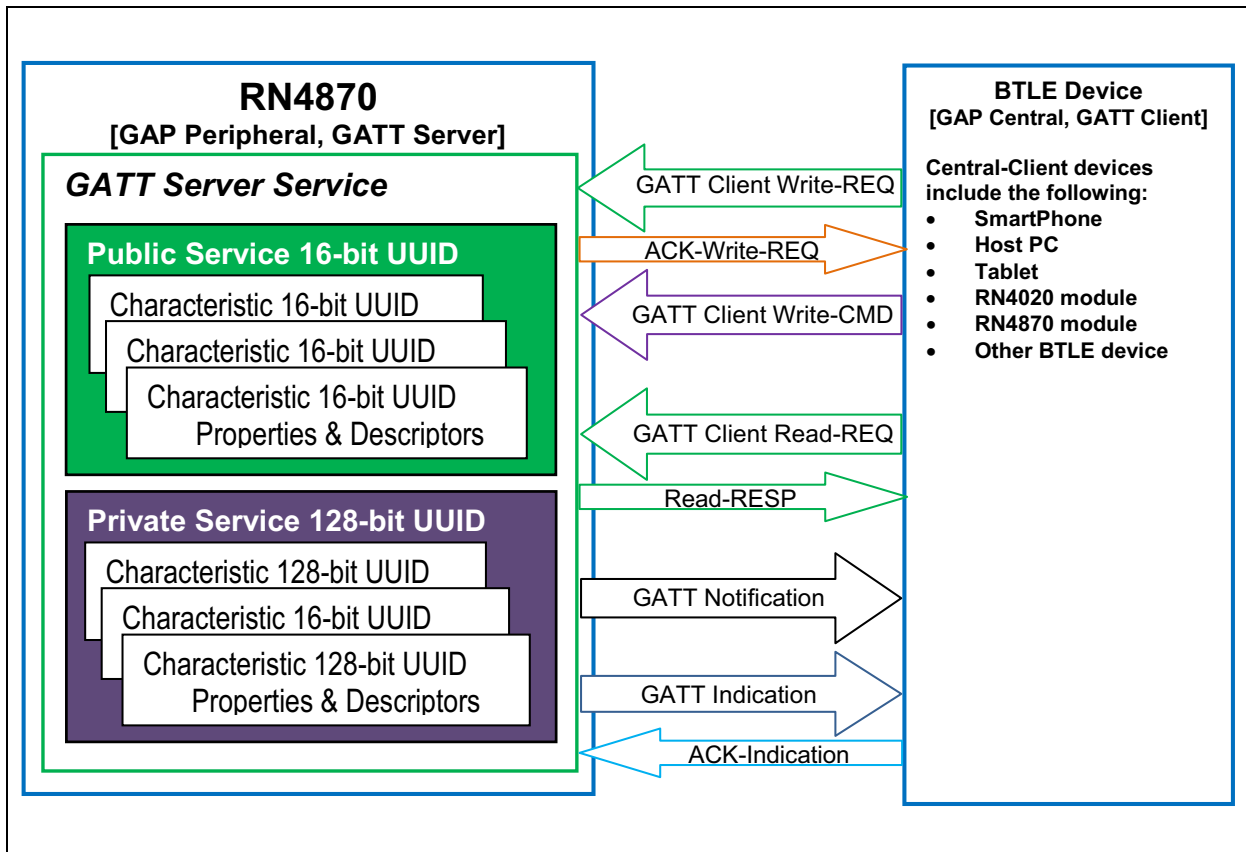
RN4870
[GAP Peripheral, GATT Server]

GATT Server Service

Public Service 16-bit UUID

Characteristic 16-bit UUID

Characteristic 16-bit UUID

Characteristic 16-bit UUID
Properties & Descriptors

Private Service 128-bit UUID

Characteristic 128-bit UUID

Characteristic 16-bit UUID

Characteristic 128-bit UUID
Properties & Descriptors

GATT Client Write-REQ

ACK-Write-REQ

GATT Client Write-CMD

GATT Client Read-REQ

Read-RESP

GATT Notification

GATT Indication

ACK-Indication

BTLE Device
[GAP Central, GATT Client]

Central-Client devices include the following:
- SmartPhone
- Host PC
- Tablet
- RN4020 module
- RN4870 module
- Other BTLE device